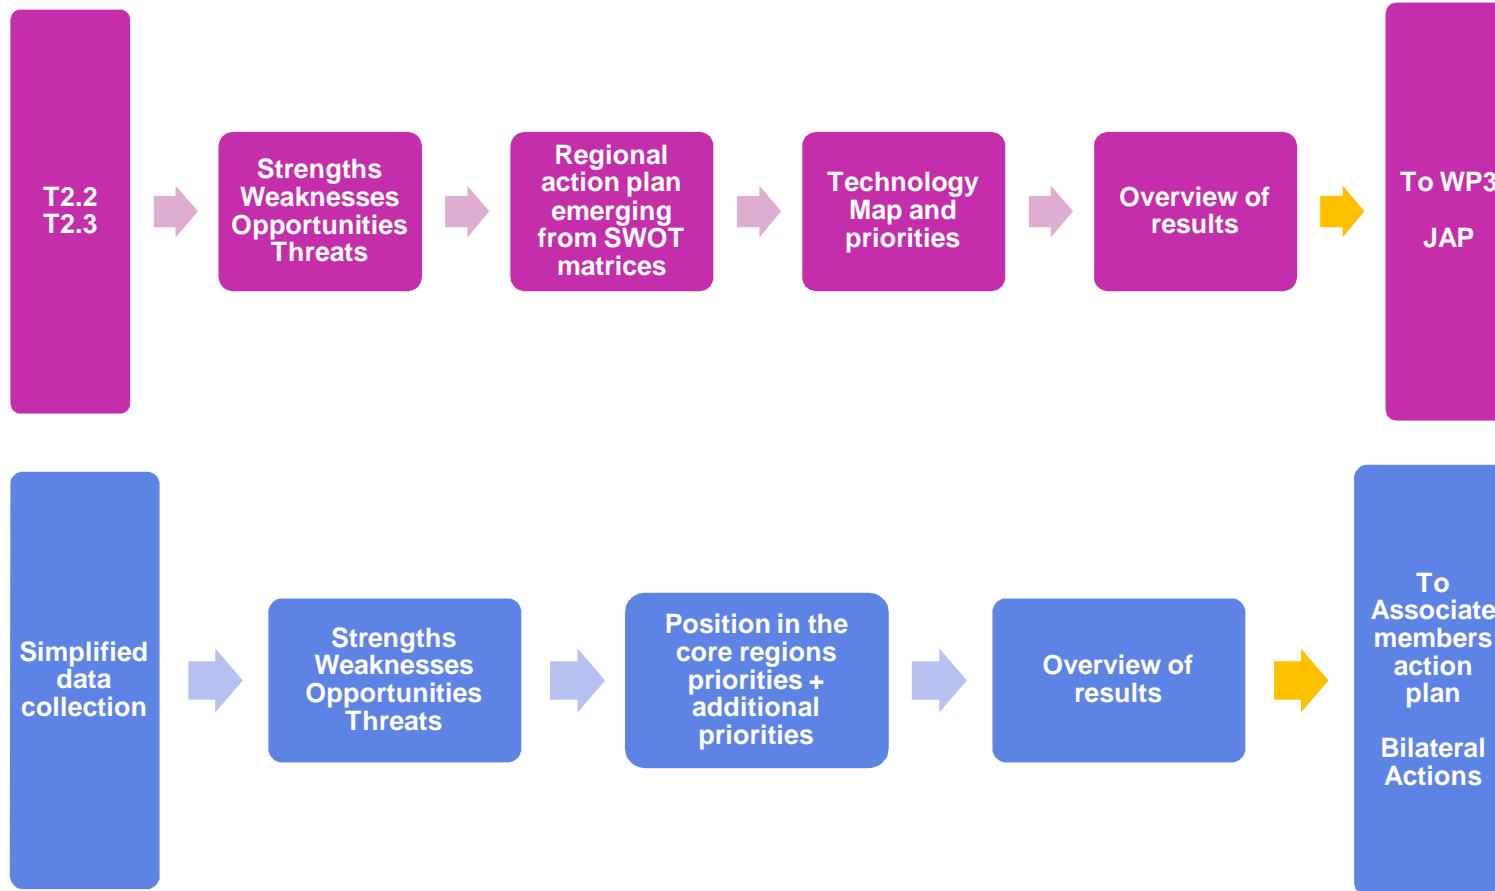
T2.2
T2.3

Strengths
Weaknesses
Opportunities
Threats

Regional action plan emerging from SWOT matrices

Technology Map and priorities

Overview of results

To WP3

JAP

Simplified data collection

Strengths
Weaknesses
Opportunities
Threats

Position in the core regions priorities + additional priorities

Overview of results

To Associate members action plan

Bilateral Actions